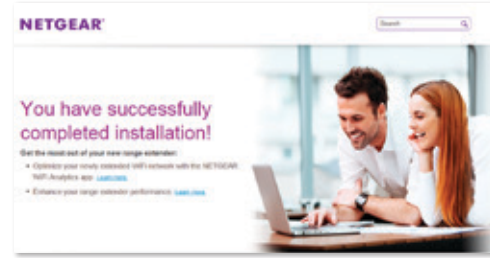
NETGEAR®

Search

You have successfully completed installation!

Get the most out of your new range extender:

• Optimize your newly extended WiFi network with the NETGEAR WiFi Analytics app. Learn more

• Enhance your range extender performance. Learn more